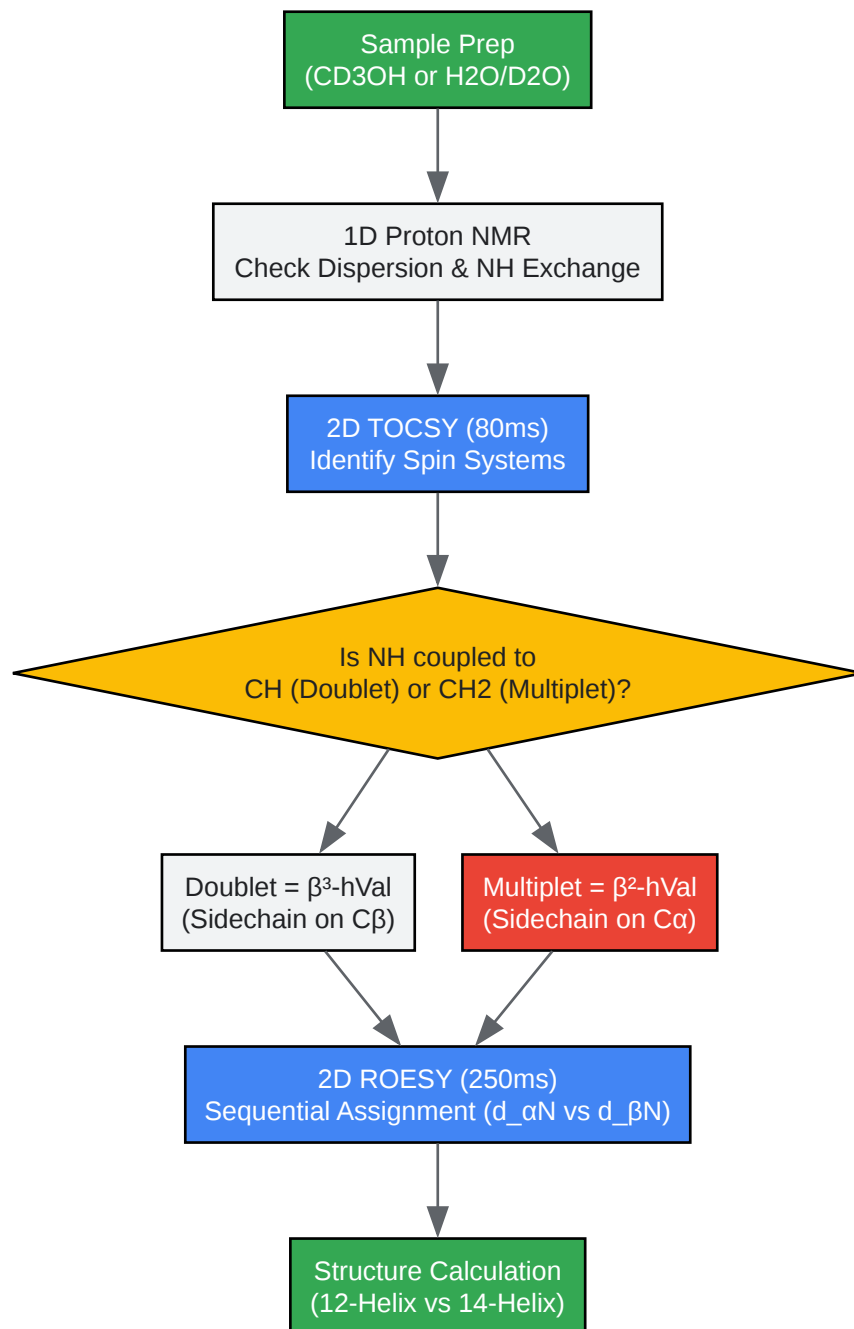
Sample Prep
(CD3OH or H2O/D2O)

1D Proton NMR
Check Dispersion & NH Exchange

2D TOCSY (80ms)
Identify Spin Systems

Is NH coupled to
CH (Doublet) or CH2 (Multiplet)?

Doublet = β³-hVal
(Sidechain on Cβ)

Multiplet = β²-hVal
(Sidechain on Cα)

2D ROESY (250ms)
Sequential Assignment (d_αN vs d_βN)

Structure Calculation
(12-Helix vs 14-Helix)